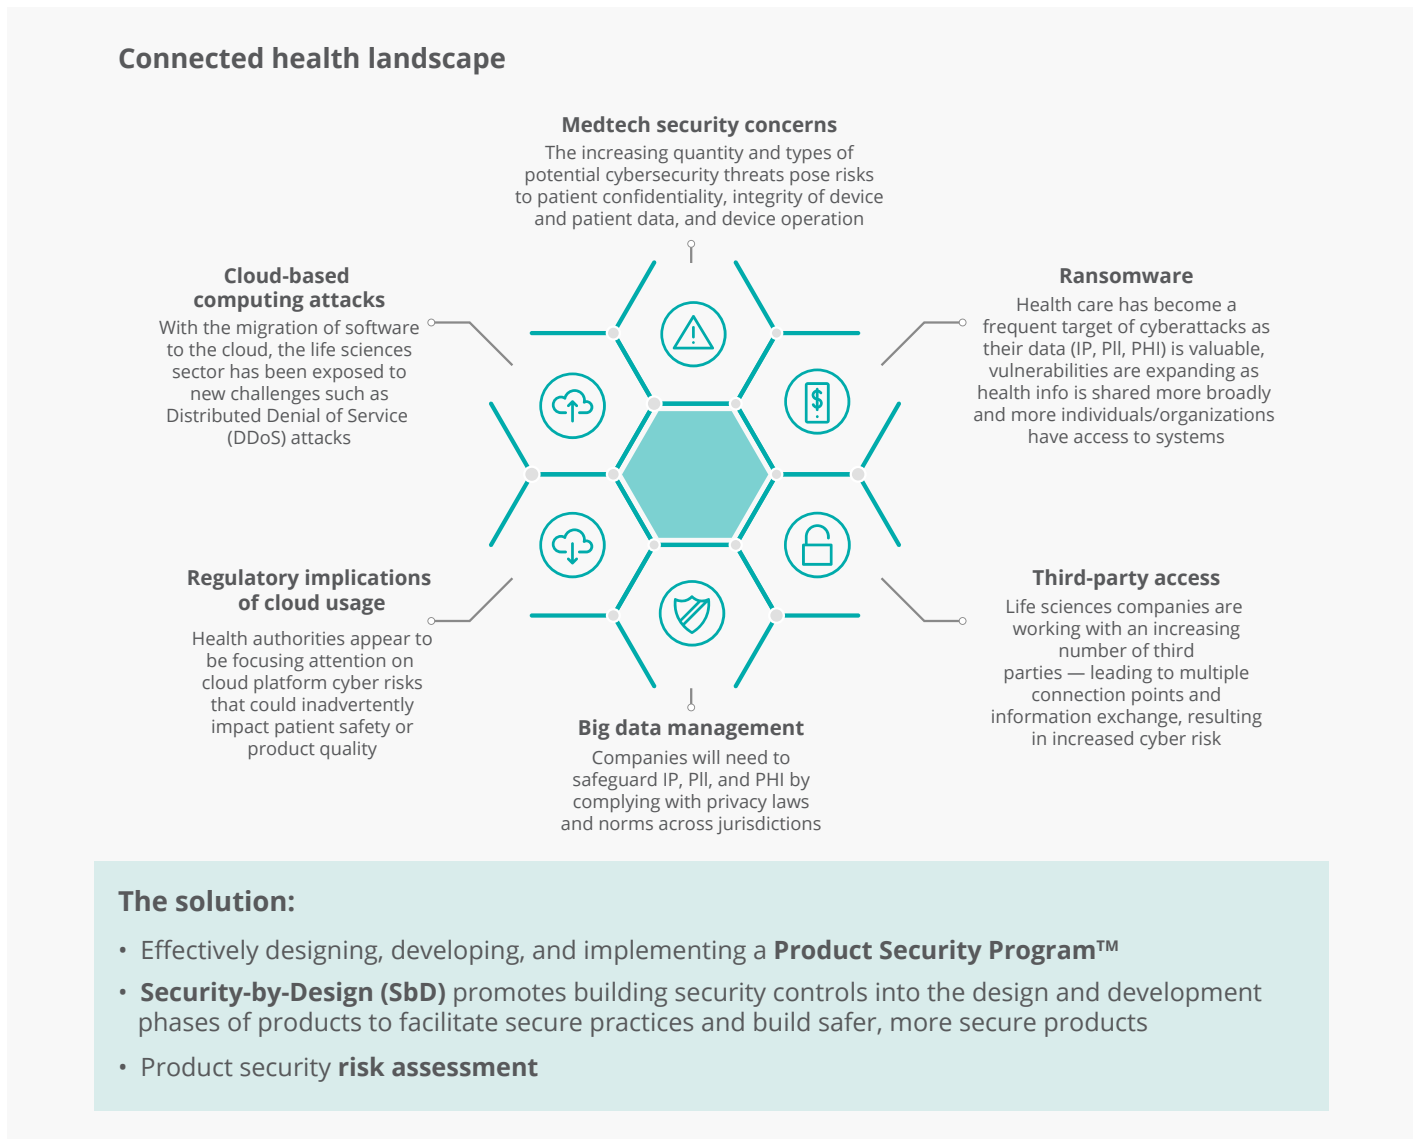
Connected health landscape

Medtech security concerns
The increasing quantity and types of potential cybersecurity threats pose risks to patient confidentiality, integrity of device and patient data, and device operation

Cloud-based computing attacks
With the migration of software to the cloud, the life sciences sector has been exposed to new challenges such as Distributed Denial of Service (DDoS) attacks

Ransomware
Health care has become a frequent target of cyberattacks as their data (IP, PII, PHI) is valuable, vulnerabilities are expanding as health info is shared more broadly and more individuals/organizations have access to systems

Regulatory implications of cloud usage
Health authorities appear to be focusing attention on cloud platform cyber risks that could inadvertently impact patient safety or product quality

Third-party access
Life sciences companies are working with an increasing number of third parties — leading to multiple connection points and information exchange, resulting in increased cyber risk

Big data management
Companies will need to safeguard IP, PII, and PHI by complying with privacy laws and norms across jurisdictions

The solution:
• Effectively designing, developing, and implementing a Product Security Program™
• Security-by-Design (SbD) promotes building security controls into the design and development phases of products to facilitate secure practices and build safer, more secure products
• Product security risk assessment